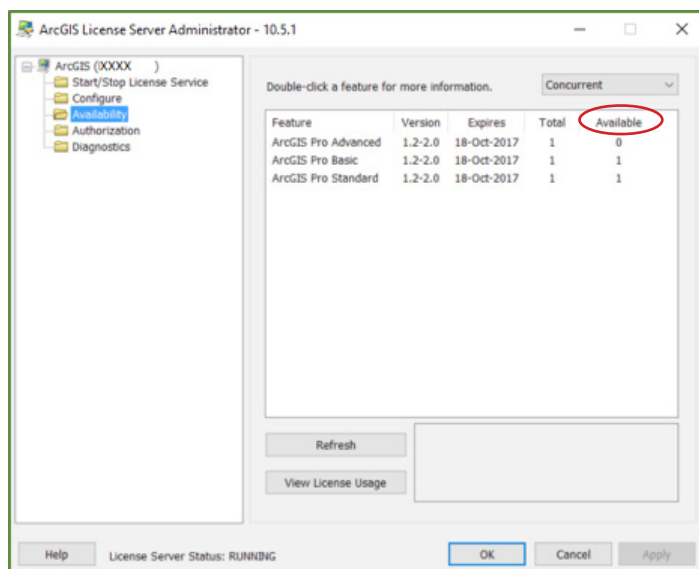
ArcGIS License Server Administrator - 10.5.1

ArcGIS (XXXX )
Start/Stop License Service
Configure
Availability
Authorization
Diagnostics

Double-click a feature for more information.

Concurrent

| Feature | Version | Expires | Total | Available |
|---|---|---|---|---|
| ArcGIS Pro Advanced | 1.2-2.0 | 18-Oct-2017 | 1 | 0 |
| ArcGIS Pro Basic | 1.2-2.0 | 18-Oct-2017 | 1 | 1 |
| ArcGIS Pro Standard | 1.2-2.0 | 18-Oct-2017 | 1 | 1 |

Refresh

View License Usage

Help

License Server Status: RUNNING

OK

Cancel

Apply